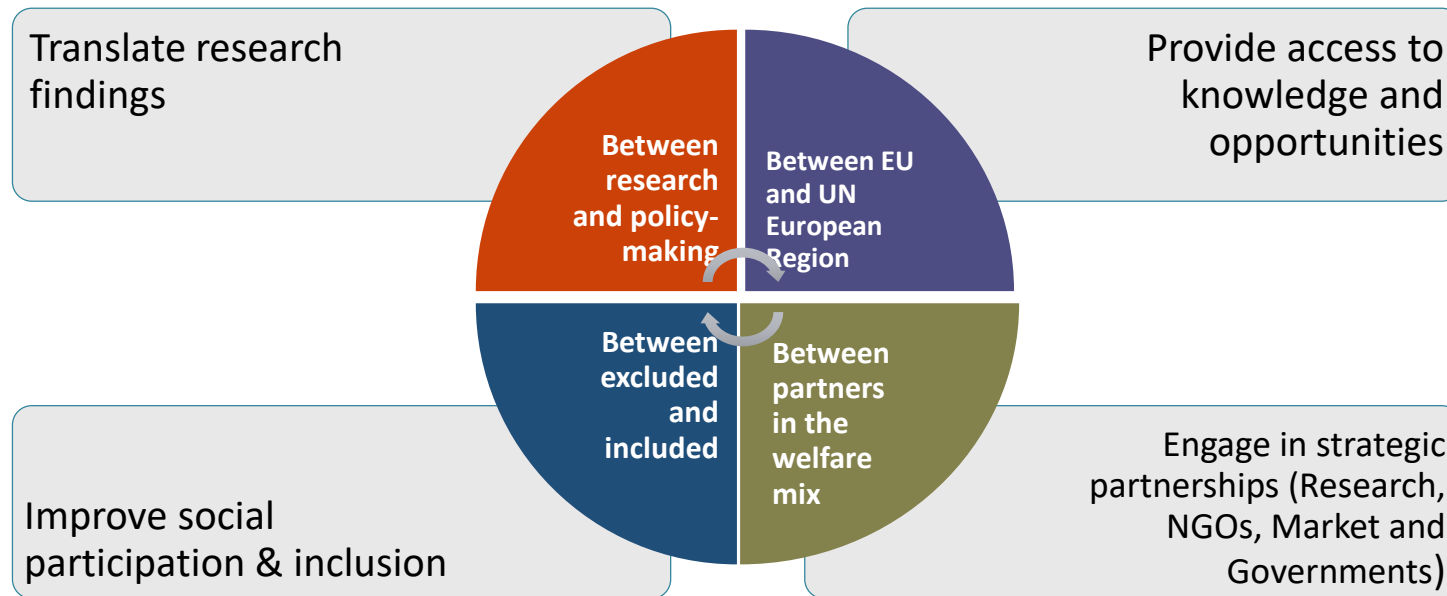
Translate research findings

Provide access to knowledge and opportunities

Between research and policy-making

Between EU and UN European Region

Between excluded and included

Between partners in the welfare mix

Improve social participation & inclusion

Engage in strategic partnerships (Research, NGOs, Market and Governments)